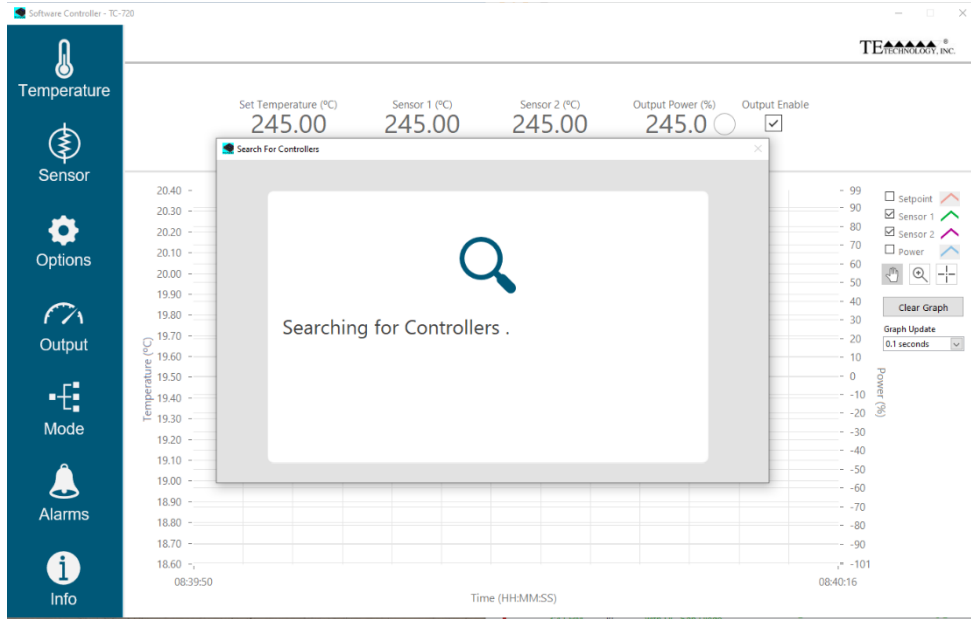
Software Controller - TC-720

TE TECHNOLOGY, INC.

Temperature

Sensor

Options

Output

Mode

Alarms

Info

Set Temperature (ºC)
245.00

Sensor 1 (ºC)
245.00

Sensor 2 (ºC)
245.00

Output Power (%)
245.0

Output Enable

Search For Controllers

Searching for Controllers .

Temperature (ºC)

20.40
20.30
20.20
20.10
20.00
19.90
19.80
19.70
19.60
19.50
19.40
19.30
19.20
19.10
19.00
18.90
18.80
18.70
18.60

99
90
80
70
60
50
40
30
20
10
0
-10
-20
-30
-40
-50
-60
-70
-80
-90
-101

Power (%)

08:39:50

08:40:16

Time (HH:MM:SS)

Setpoint
Sensor 1
Sensor 2
Power

Clear Graph

Graph Update
0.1 seconds